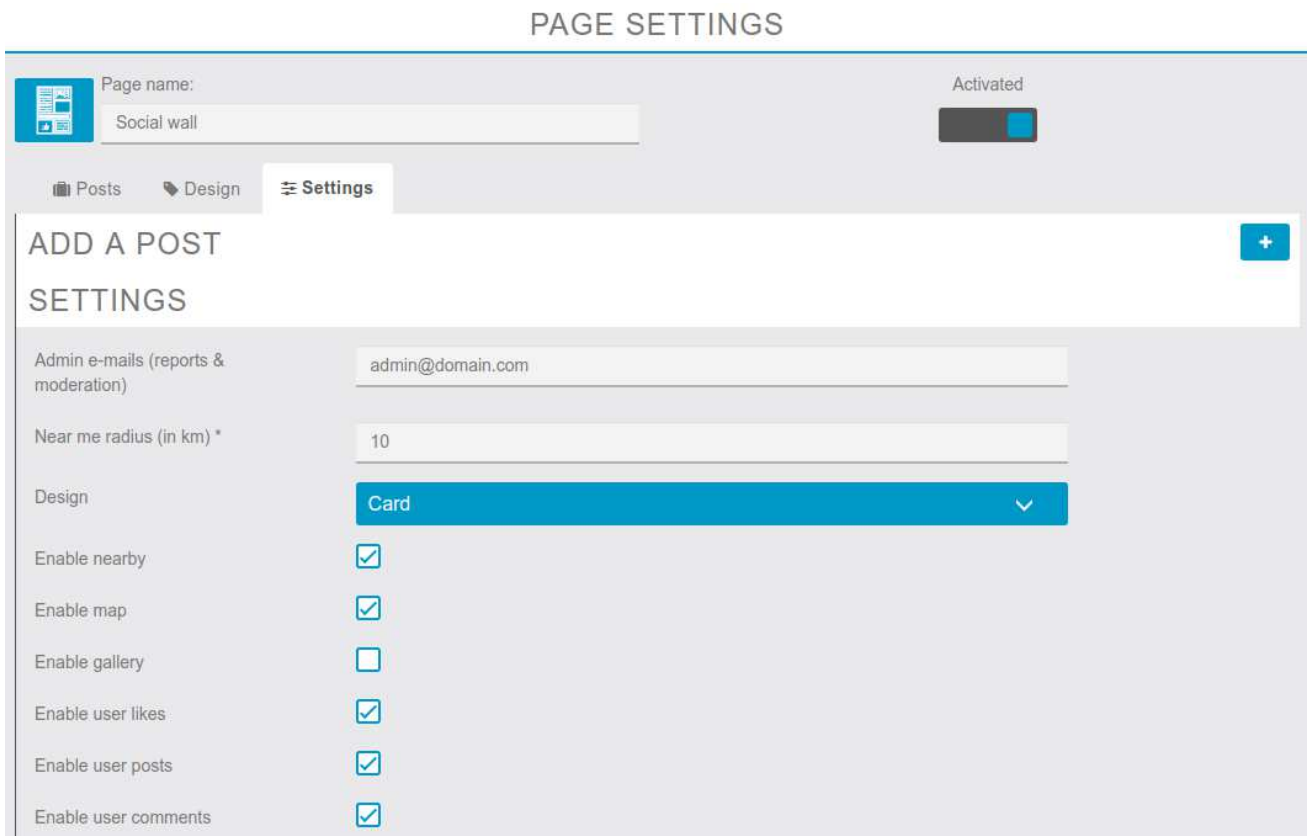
PAGE SETTINGS

Page name:

Social wall

Activated

Posts Design Settings

ADD A POST

+

SETTINGS

Admin e-mails (reports & moderation)

admin@domain.com

Near me radius (in km) *

10

Design

Card

Enable nearby

Enable map

Enable gallery

Enable user likes

Enable user posts

Enable user comments